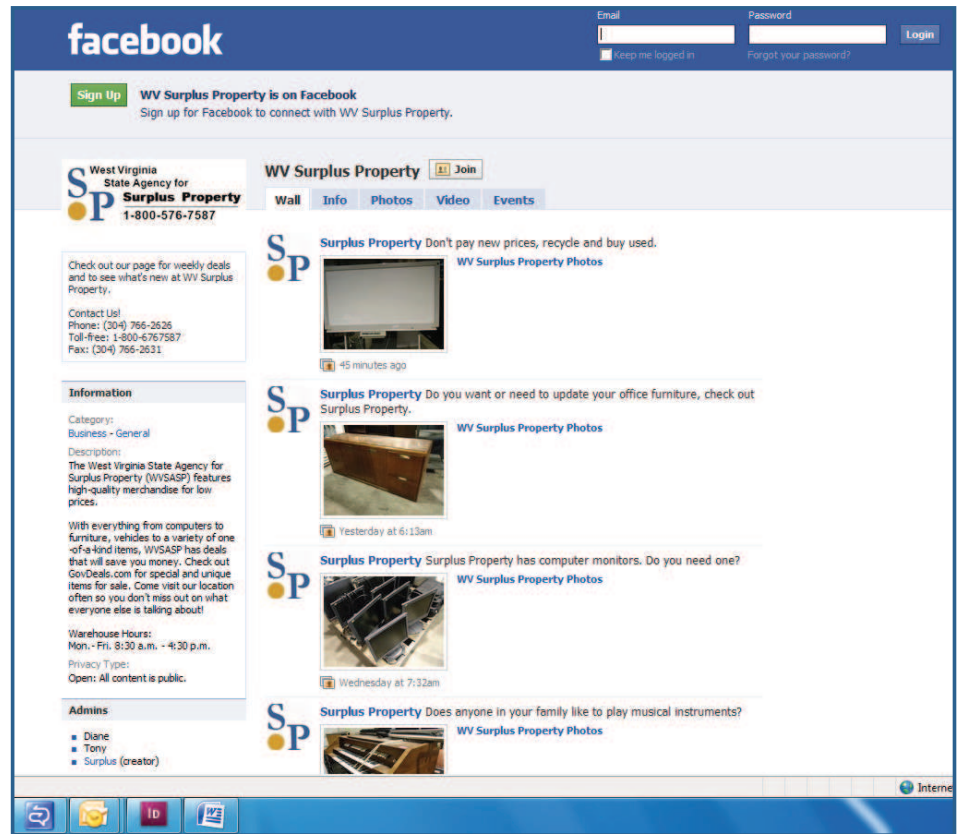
facebook

Email
Password
Login
Keep me logged in
Forgot your password?

Sign Up
WV Surplus Property is on Facebook
Sign up for Facebook to connect with WV Surplus Property.

West Virginia State Agency for
SP Surplus Property
1-800-576-7587

Check out our page for weekly deals and to see what's new at WV Surplus Property.

Contact Us!
Phone: (304) 766-2626
Toll-free: 1-800-6767587
Fax: (304) 766-2631

Information

Category:
Business - General
Description:
The West Virginia State Agency for Surplus Property (WVSASP) features high-quality merchandise for low prices.

With everything from computers to furniture, vehicles to a variety of one-of-a-kind items, WVSASP has deals that will save you money. Check out GovDeals.com for special and unique items for sale. Come visit our location often so you don't miss out on what everyone else is talking about!

Warehouse Hours:
Mon.- Fri. 8:30 a.m. - 4:30 p.m.
Privacy Type:
Open: All content is public.

Admins

Diane
Tony
Surplus (creator)

WV Surplus Property Join

Wall Info Photos Video Events

SP Surplus Property Don't pay new prices, recycle and buy used.
WV Surplus Property Photos
45 minutes ago

SP Surplus Property Do you want or need to update your office furniture, check out Surplus Property.
WV Surplus Property Photos
Yesterday at 6:13am

SP Surplus Property Surplus Property has computer monitors. Do you need one?
WV Surplus Property Photos
Wednesday at 7:32am

SP Surplus Property Does anyone in your family like to play musical instruments?
WV Surplus Property Photos

Interne